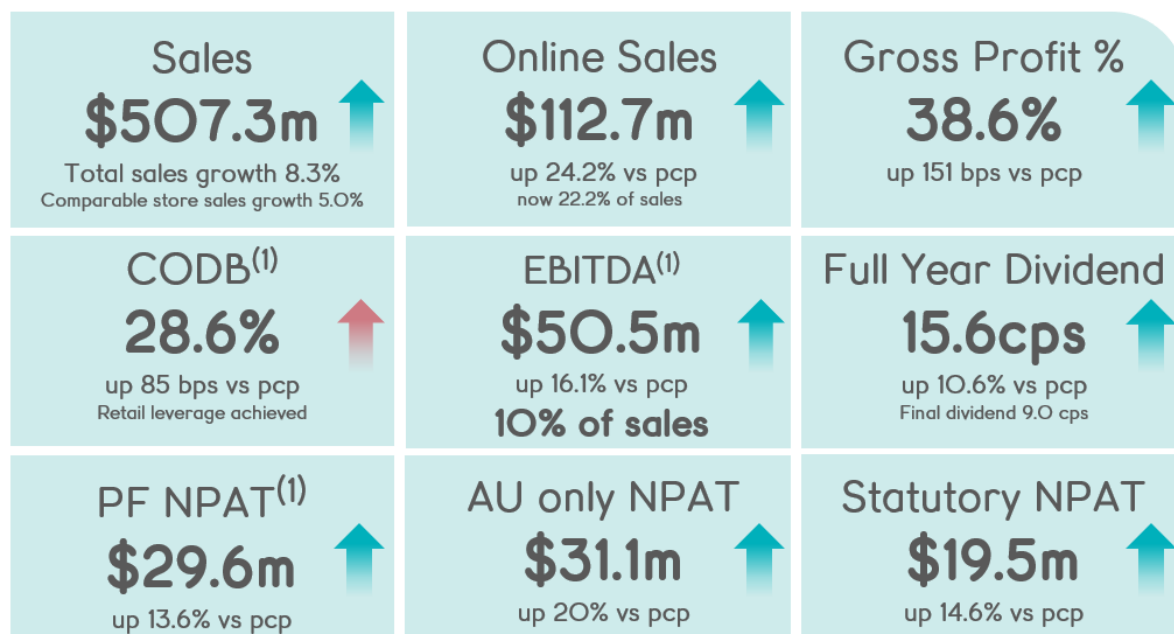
Sales
$507.3m
Total sales growth 8.3%
Comparable store sales growth 5.0%

Online Sales
$112.7m
up 24.2% vs pcp
now 22.2% of sales

Gross Profit %
38.6%
up 151 bps vs pcp

CODB$^{(1)}$
28.6%
up 85 bps vs pcp
Retail leverage achieved

EBITDA$^{(1)}$
$50.5m
up 16.1% vs pcp
10% of sales

Full Year Dividend
15.6cps
up 10.6% vs pcp
Final dividend 9.0 cps

PF NPAT$^{(1)}$
$29.6m
up 13.6% vs pcp

AU only NPAT
$31.1m
up 20% vs pcp

Statutory NPAT
$19.5m
up 14.6% vs pcp